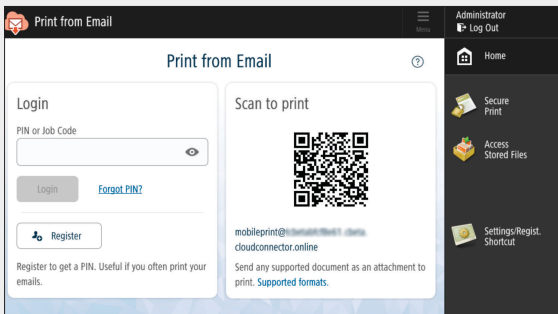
Print from Email

Menu

Administrator

Log Out

Home

Secure Print

Access Stored Files

Settings/Regist. Shortcut

Print from Email

?

Login

PIN or Job Code

Login

Forgot PIN?

Register

Register to get a PIN. Useful if you often print your emails.

Scan to print

mobileprint@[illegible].cloudconnector.online

Send any supported document as an attachment to print. Supported formats.